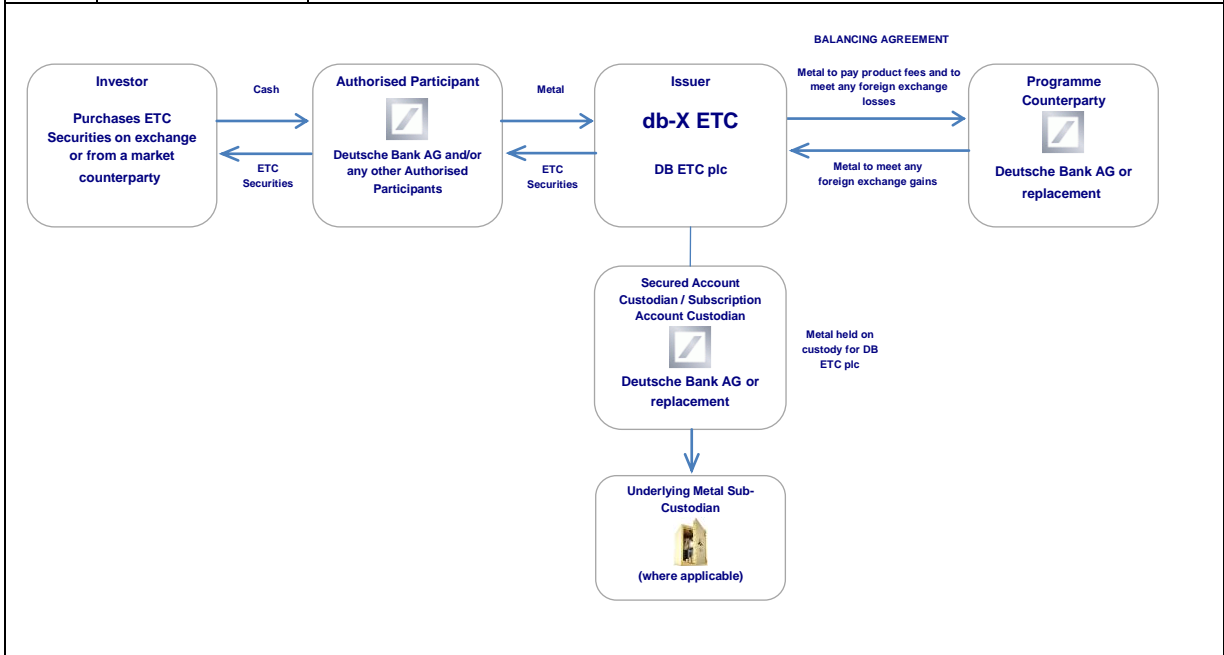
BALANCING AGREEMENT

Investor

Purchases ETC Securities on exchange or from a market counterparty

Cash

ETC Securities

Authorised Participant

Deutsche Bank AG and/or any other Authorised Participants

Metal

ETC Securities

Issuer

db-X ETC

DB ETC plc

Metal to pay product fees and to meet any foreign exchange losses

Metal to meet any foreign exchange gains

Programme Counterparty

Deutsche Bank AG or replacement

Secured Account Custodian / Subscription Account Custodian

Deutsche Bank AG or replacement

Metal held on custody for DB ETC plc

Underlying Metal Sub-Custodian

(where applicable)